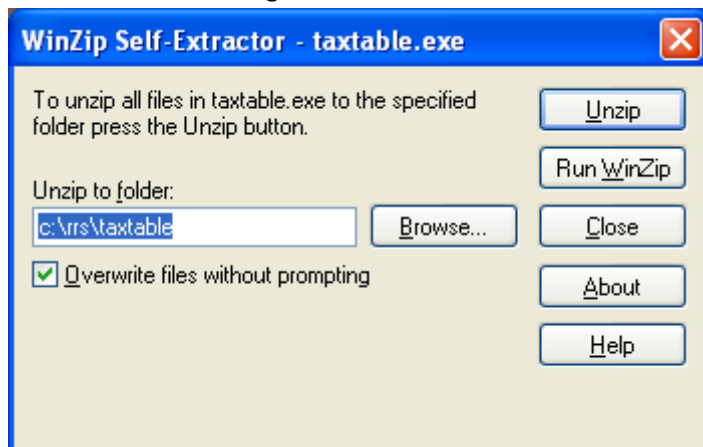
WinZip Self-Extractor - taxtable.exe

To unzip all files in taxtable.exe to the specified folder press the Unzip button.

Unzip to folder:

c:\rrs\taxtable

Browse...

Overwrite files without prompting

Unzip

Run WinZip

Close

About

Help